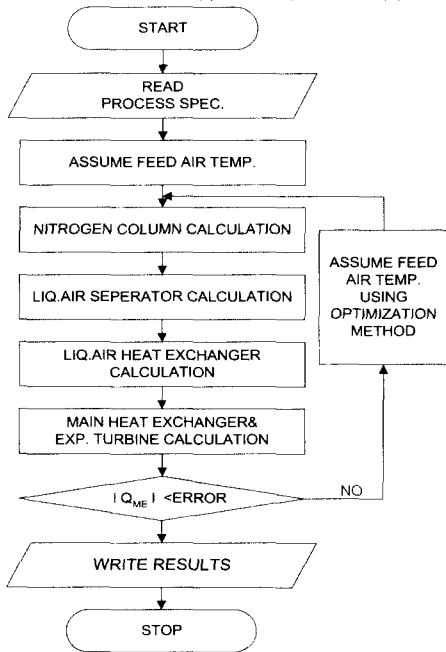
START

READ PROCESS SPEC.

ASSUME FEED AIR TEMP.

NITROGEN COLUMN CALCULATION

LIQ.AIR SEPERATOR CALCULATION

LIQ.AIR HEAT EXCHANGER CALCULATION

MAIN HEAT EXCHANGER& EXP. TURBINE CALCULATION

$| Q_{ME} |$ <ERROR

NO

ASSUME FEED AIR TEMP. USING OPTIMIZATION METHOD

WRITE RESULTS

STOP